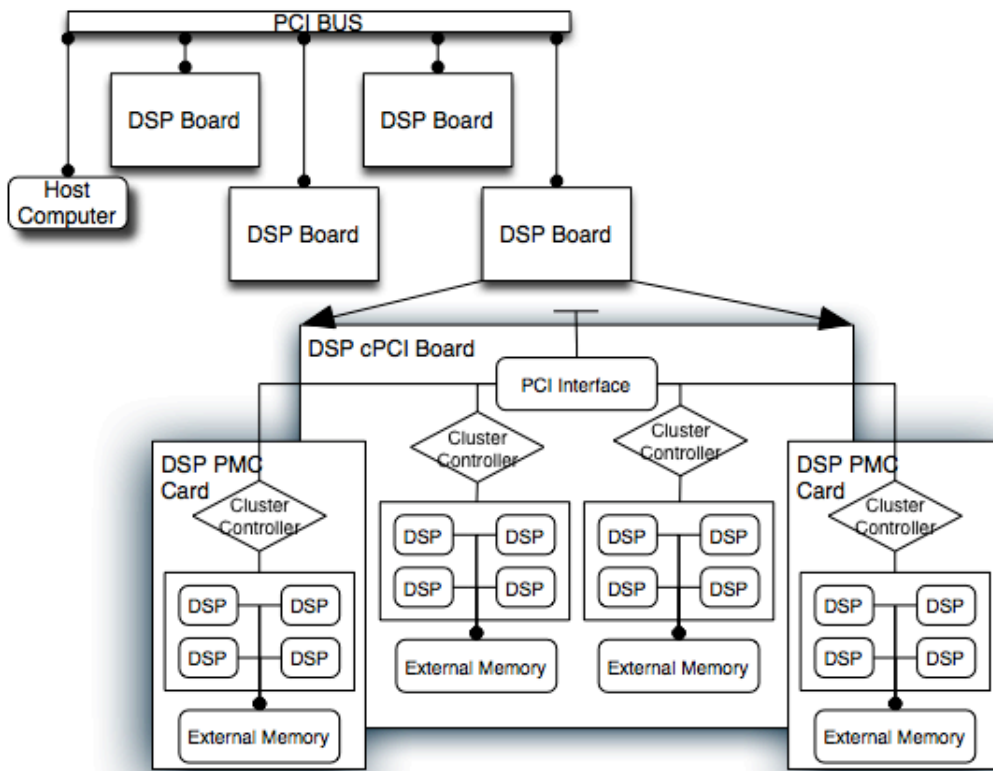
PCI BUS

DSP Board

DSP Board

Host Computer

DSP Board

DSP Board

DSP cPCI Board

PCI Interface

DSP PMC Card

Cluster Controller

DSP

DSP

DSP

DSP

External Memory

Cluster Controller

DSP

DSP

DSP

DSP

External Memory

Cluster Controller

DSP

DSP

DSP

DSP

External Memory

DSP PMC Card

Cluster Controller

DSP

DSP

DSP

DSP

External Memory